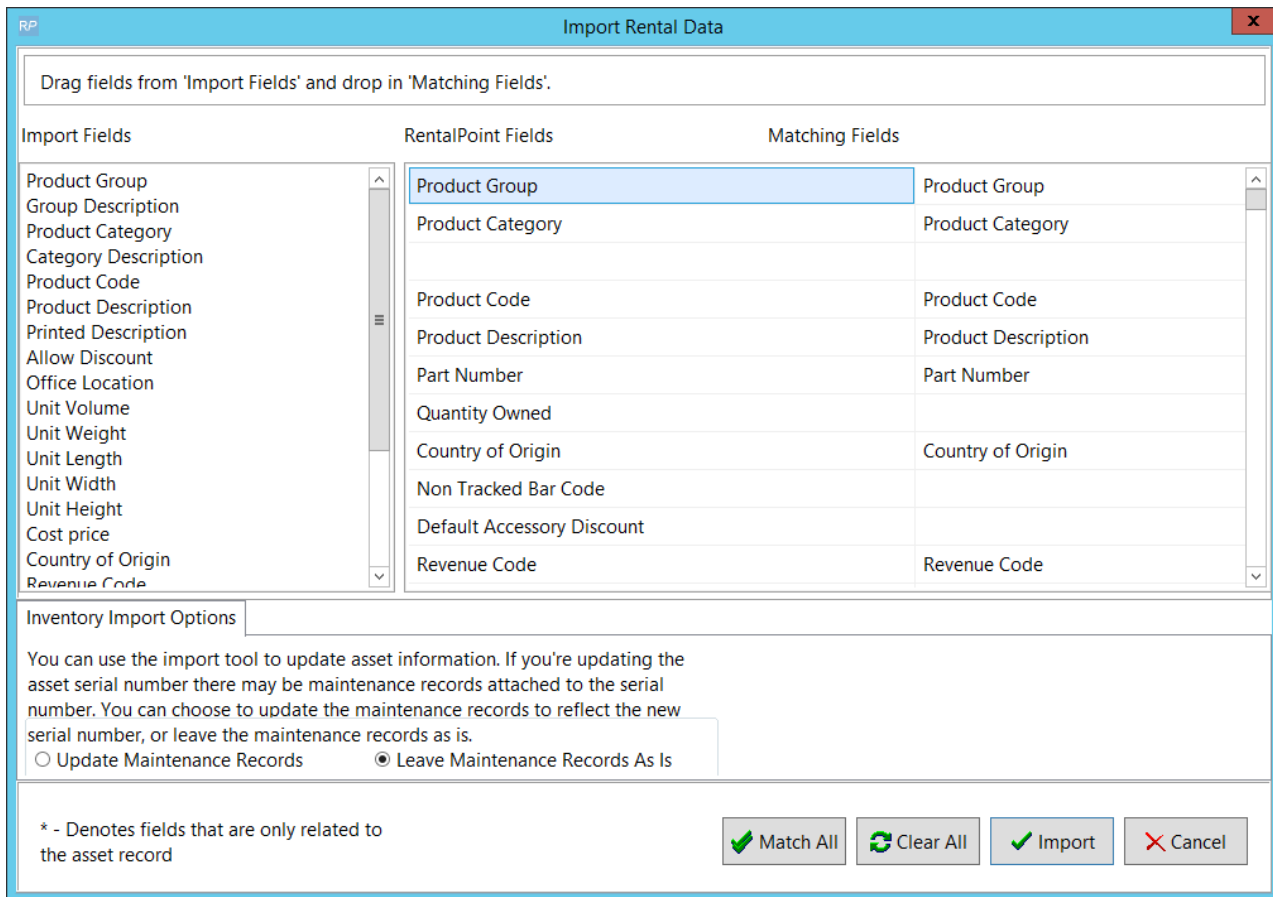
RP

Import Rental Data

x

Drag fields from 'Import Fields' and drop in 'Matching Fields'.

Import Fields

RentalPoint Fields

Matching Fields

Product Group
Group Description
Product Category
Category Description
Product Code
Product Description
Printed Description
Allow Discount
Office Location
Unit Volume
Unit Weight
Unit Length
Unit Width
Unit Height
Cost price
Country of Origin
Revenue Code

| RentalPoint Fields | Matching Fields |
|---|---|
| Product Group | Product Group |
| Product Category | Product Category |
| | |
| Product Code | Product Code |
| Product Description | Product Description |
| Part Number | Part Number |
| Quantity Owned | |
| Country of Origin | Country of Origin |
| Non Tracked Bar Code | |
| Default Accessory Discount | |
| Revenue Code | Revenue Code |

Inventory Import Options

You can use the import tool to update asset information. If you're updating the asset serial number there may be maintenance records attached to the serial number. You can choose to update the maintenance records to reflect the new serial number, or leave the maintenance records as is.

Update Maintenance Records

Leave Maintenance Records As Is

* - Denotes fields that are only related to the asset record

Match All

Clear All

Import

Cancel